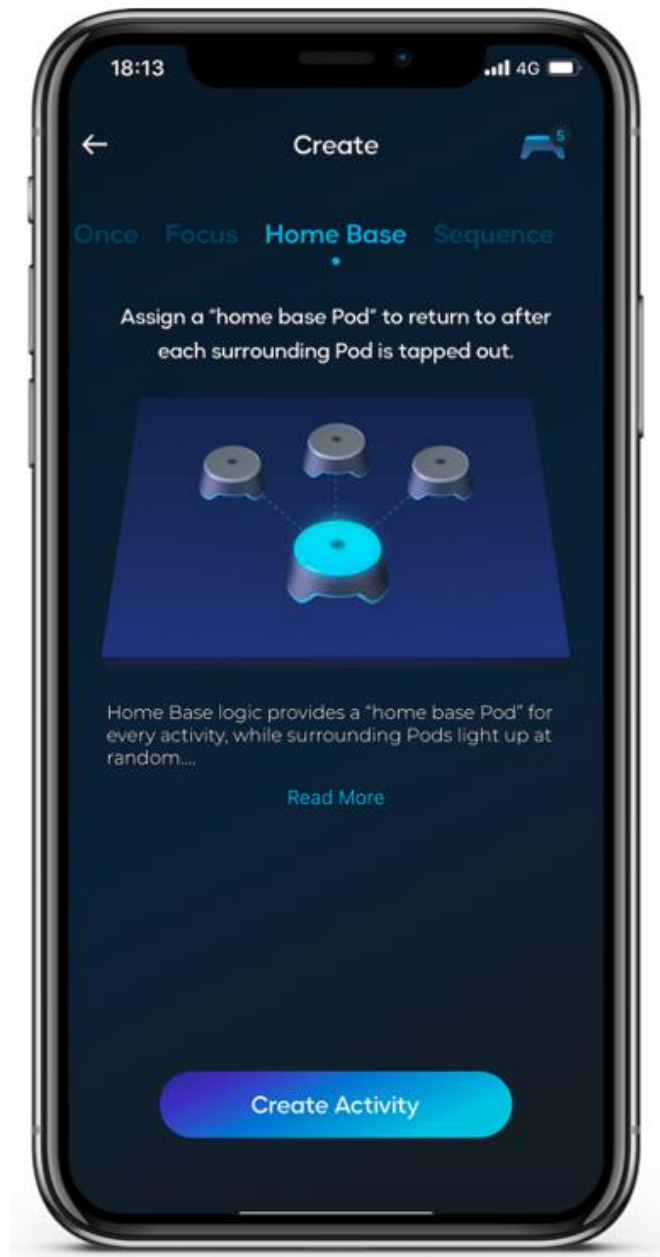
18:13

4G

←

Create

5

Once Focus Home Base Sequence

Assign a "home base Pod" to return to after each surrounding Pod is tapped out.

Home Base logic provides a "home base Pod" for every activity, while surrounding Pods light up at random....

Read More

Create Activity